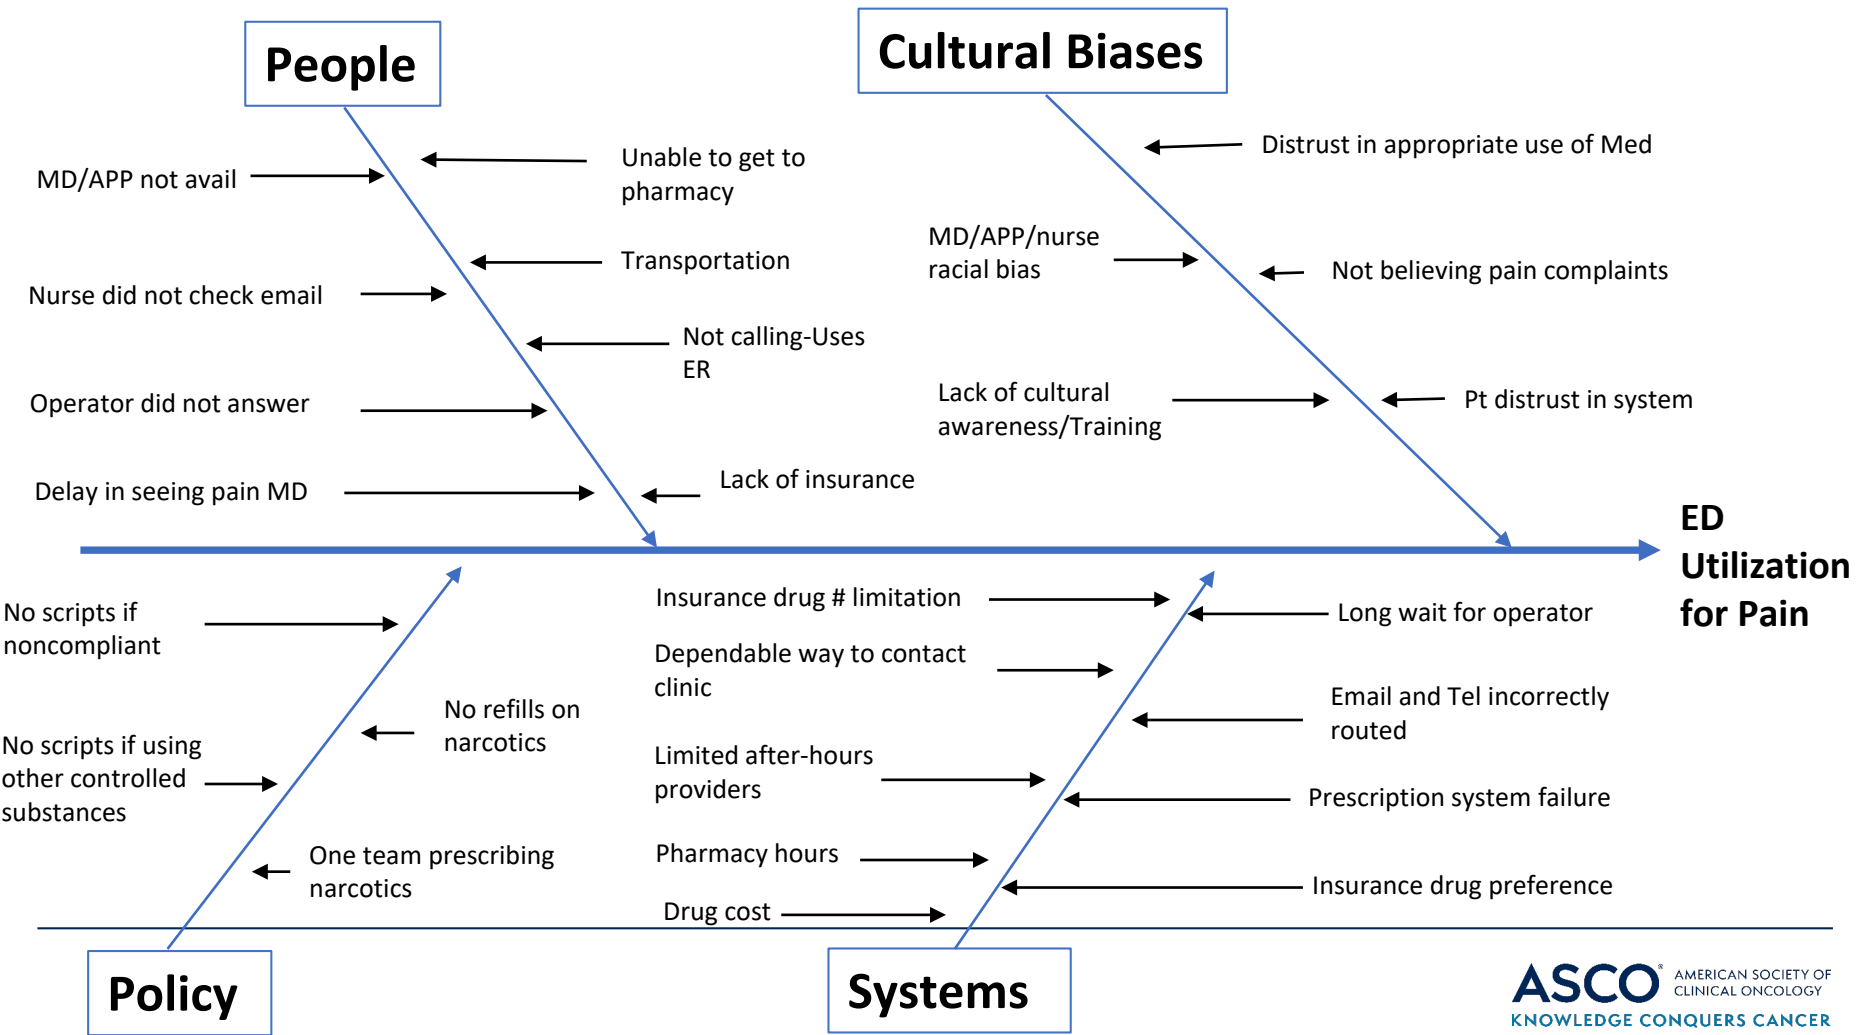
People

Cultural Biases

MD/APP not avail

Unable to get to pharmacy

Transportation

Nurse did not check email

Not calling-Uses ER

Operator did not answer

Delay in seeing pain MD

Lack of insurance

Distrust in appropriate use of Med

MD/APP/nurse racial bias

Not believing pain complaints

Lack of cultural awareness/Training

Pt distrust in system

ED Utilization for Pain

No scripts if noncompliant

No refills on narcotics

No scripts if using other controlled substances

One team prescribing narcotics

Insurance drug # limitation

Dependable way to contact clinic

Limited after-hours providers

Pharmacy hours

Drug cost

Long wait for operator

Email and Tel incorrectly routed

Prescription system failure

Insurance drug preference

Policy

Systems

ASCO® AMERICAN SOCIETY OF CLINICAL ONCOLOGY
KNOWLEDGE CONQUERS CANCER